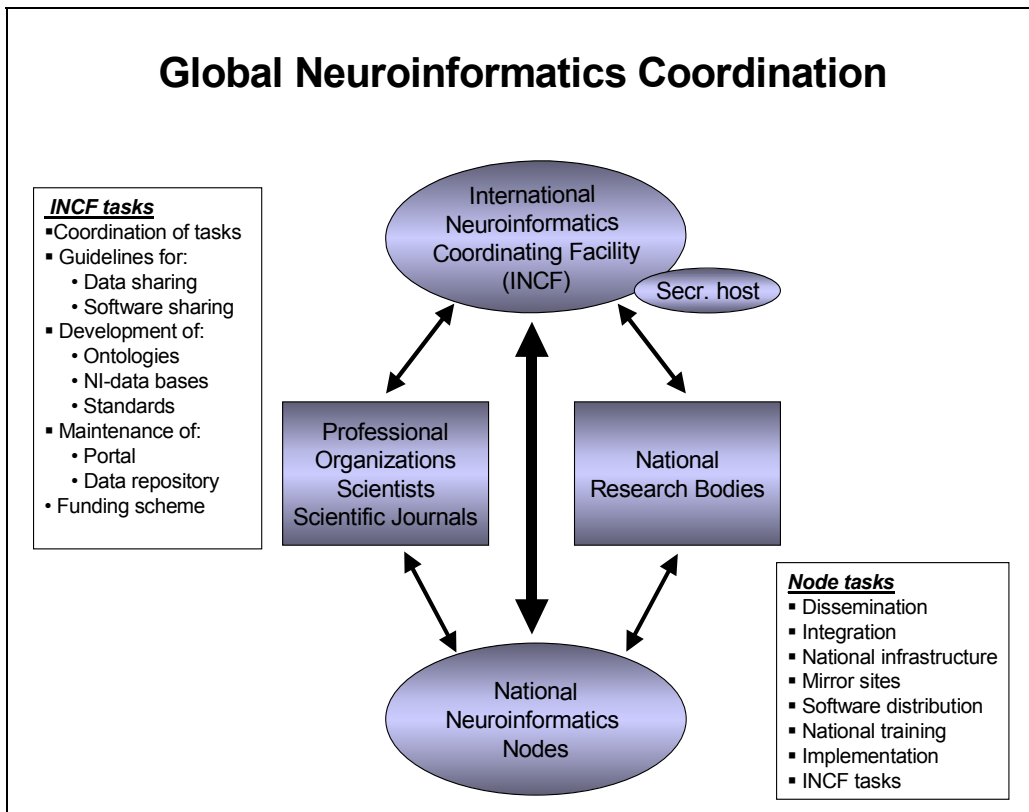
Global Neuroinformatics Coordination

INCF tasks
▪Coordination of tasks
▪ Guidelines for:
• Data sharing
• Software sharing
▪ Development of:
• Ontologies
• NI-data bases
• Standards
▪ Maintenance of:
• Portal
• Data repository
• Funding scheme

International Neuroinformatics Coordinating Facility (INCF)

Secr. host

Professional Organizations Scientists Scientific Journals

National Research Bodies

National Neuroinformatics Nodes

Node tasks
▪ Dissemination
▪ Integration
▪ National infrastructure
▪ Mirror sites
▪ Software distribution
▪ National training
▪ Implementation
▪ INCF tasks